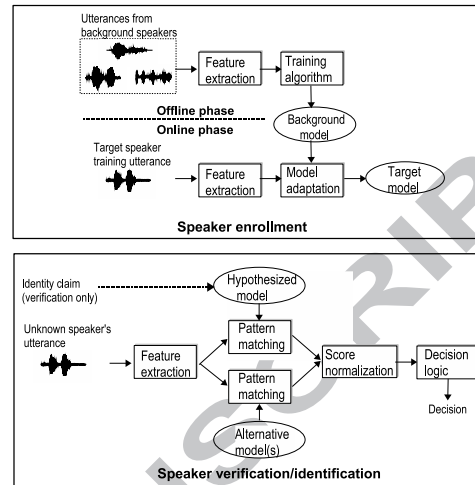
Utterances from background speakers

Feature extraction

Training algorithm

Offline phase

Online phase

Background model

Target speaker training utterance

Feature extraction

Model adaptation

Target model

Speaker enrollment

Identity claim (verification only)

Hypothesized model

Unknown speaker's utterance

Feature extraction

Pattern matching

Pattern matching

Score normalization

Decision logic

Decision

Alternative model(s)

Speaker verification/identification